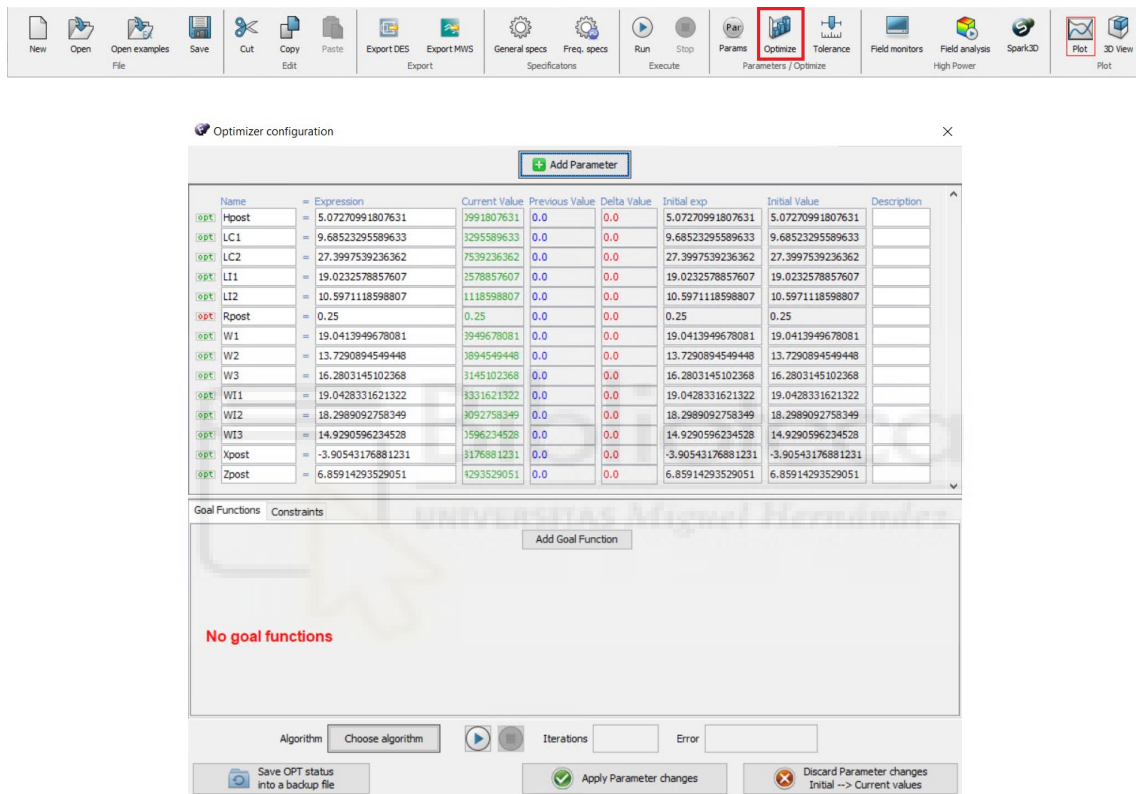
New Open Open examples Save
File
Cut Copy Paste
Edit
Export DES Export MWS
Export
General specs Freq. specs
Specificatons
Run Stop
Execute
Params Optimize Tolerance
Parameters / Optimize
Field monitors Field analysis Spark3D
High Power
Plot 3D View
Plot

Optimizer configuration

Add Parameter

| | Name | = | Expression | Current Value | Previous Value | Delta Value | Initial exp | Initial Value | Description |
|---|---|---|---|---|---|---|---|---|---|
| opt | Hpost | = | 5.07270991807631 | 3991807631 | 0.0 | 0.0 | 5.07270991807631 | 5.07270991807631 | |
| opt | LC1 | = | 9.68523295589633 | 3295589633 | 0.0 | 0.0 | 9.68523295589633 | 9.68523295589633 | |
| opt | LC2 | = | 27.3997539236362 | 7539236362 | 0.0 | 0.0 | 27.3997539236362 | 27.3997539236362 | |
| opt | LI1 | = | 19.0232578857607 | 2578857607 | 0.0 | 0.0 | 19.0232578857607 | 19.0232578857607 | |
| opt | LI2 | = | 10.5971118598807 | 1118598807 | 0.0 | 0.0 | 10.5971118598807 | 10.5971118598807 | |
| opt | Rpost | = | 0.25 | 0.25 | 0.0 | 0.0 | 0.25 | 0.25 | |
| opt | W1 | = | 19.0413949678081 | 3949678081 | 0.0 | 0.0 | 19.0413949678081 | 19.0413949678081 | |
| opt | W2 | = | 13.7290894549448 | 3894549448 | 0.0 | 0.0 | 13.7290894549448 | 13.7290894549448 | |
| opt | W3 | = | 16.2803145102368 | 3145102368 | 0.0 | 0.0 | 16.2803145102368 | 16.2803145102368 | |
| opt | WI1 | = | 19.0428331621322 | 3331621322 | 0.0 | 0.0 | 19.0428331621322 | 19.0428331621322 | |
| opt | WI2 | = | 18.2989092758349 | 3092758349 | 0.0 | 0.0 | 18.2989092758349 | 18.2989092758349 | |
| opt | WI3 | = | 14.9290596234528 | 0596234528 | 0.0 | 0.0 | 14.9290596234528 | 14.9290596234528 | |
| opt | Xpost | = | -3.90543176881231 | 3176881231 | 0.0 | 0.0 | -3.90543176881231 | -3.90543176881231 | |
| opt | Zpost | = | 6.85914293529051 | 4293529051 | 0.0 | 0.0 | 6.85914293529051 | 6.85914293529051 | |

Goal Functions Constraints

Add Goal Function

No goal functions

Algorithm Choose algorithm Iterations Error

Save OPT status into a backup file
Apply Parameter changes
Discard Parameter changes Initial --> Current values

UNIVERSITAS Miguel Hernández